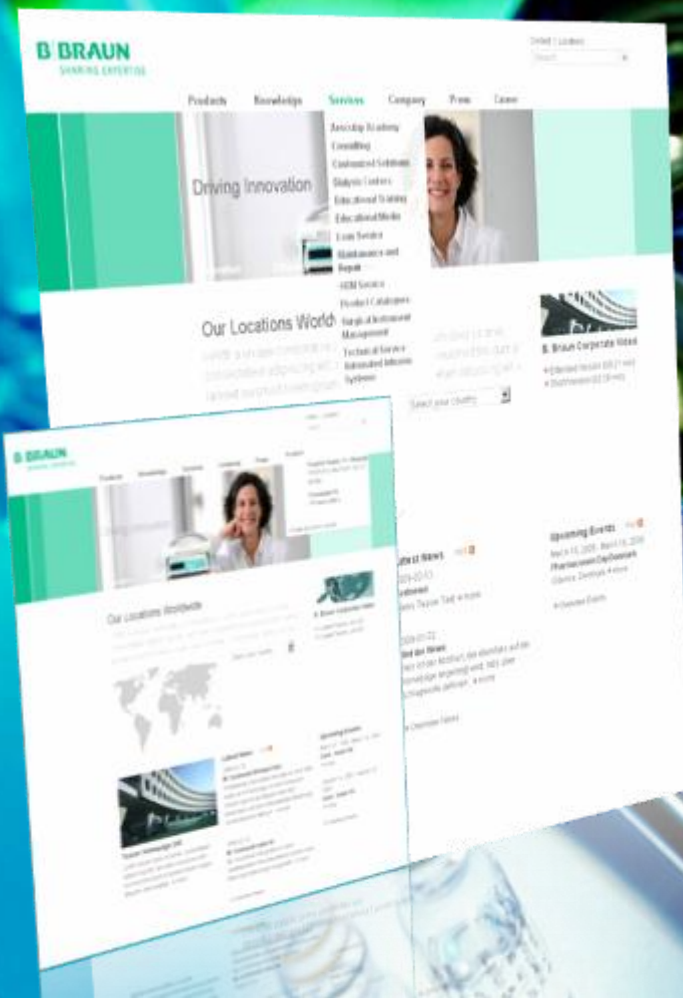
B BRAUN
SHARING EXPERTISE

Contact | Locations
Search

Products Knowledge Services Company Press Career

Aesculap Academy
Consulting
Customized Solutions
Dialysis Centers
Educational Training
Educational Media
Loan Service
Maintenance and Repair
OEM Service
Product Catalogues
Surgical Instrument Management
Technical Service Infusion and Infusion Systems

Driving Innovation

Our Locations World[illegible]

Select your country

B. Braun Corporate Video
Extended Version
Short Version

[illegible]test News
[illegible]

Upcoming Events
March 16, 2009 - March 19, 2009
Pharmacon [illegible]
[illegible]
Overview Events

Overview News

B BRAUN
SHARING EXPERTISE

Products Knowledge Services Company Press Career

Our Locations Worldwide

B. Braun Corporate Video

Latest News

Upcoming Events